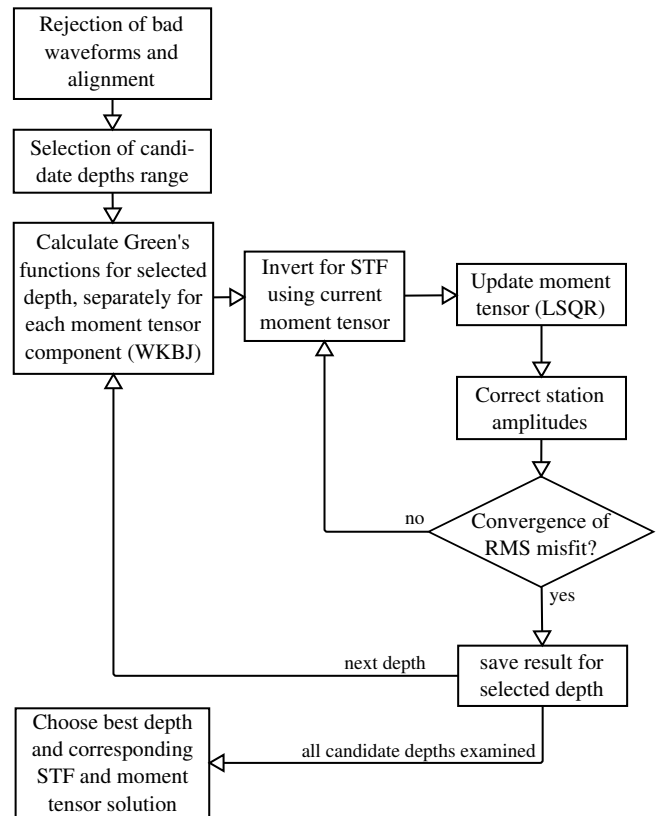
Rejection of bad waveforms and alignment

Selection of candidate depths range

Calculate Green's functions for selected depth, separately for each moment tensor component (WKBJ)

Invert for STF using current moment tensor

Update moment tensor (LSQR)

Correct station amplitudes

Convergence of RMS misfit?

no

yes

save result for selected depth

next depth

all candidate depths examined

Choose best depth and corresponding STF and moment tensor solution